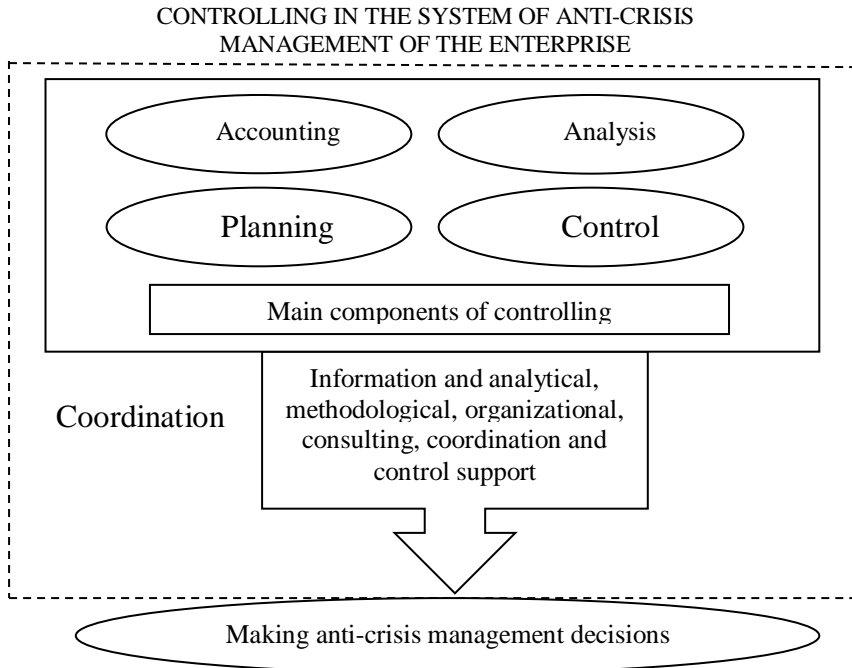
CONTROLLING IN THE SYSTEM OF ANTI-CRISIS MANAGEMENT OF THE ENTERPRISE

Accounting

Analysis

Planning

Control

Main components of controlling

Coordination

Information and analytical, methodological, organizational, consulting, coordination and control support

Making anti-crisis management decisions